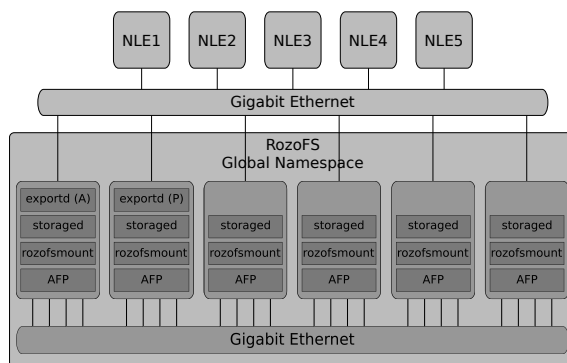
NLE1
NLE2
NLE3
NLE4
NLE5

Gigabit Ethernet

RozoFS
Global Namespace

exportd (A)
storaged
rozofsmount
AFP

exportd (P)
storaged
rozofsmount
AFP

storaged
rozofsmount
AFP

storaged
rozofsmount
AFP

storaged
rozofsmount
AFP

storaged
rozofsmount
AFP

Gigabit Ethernet